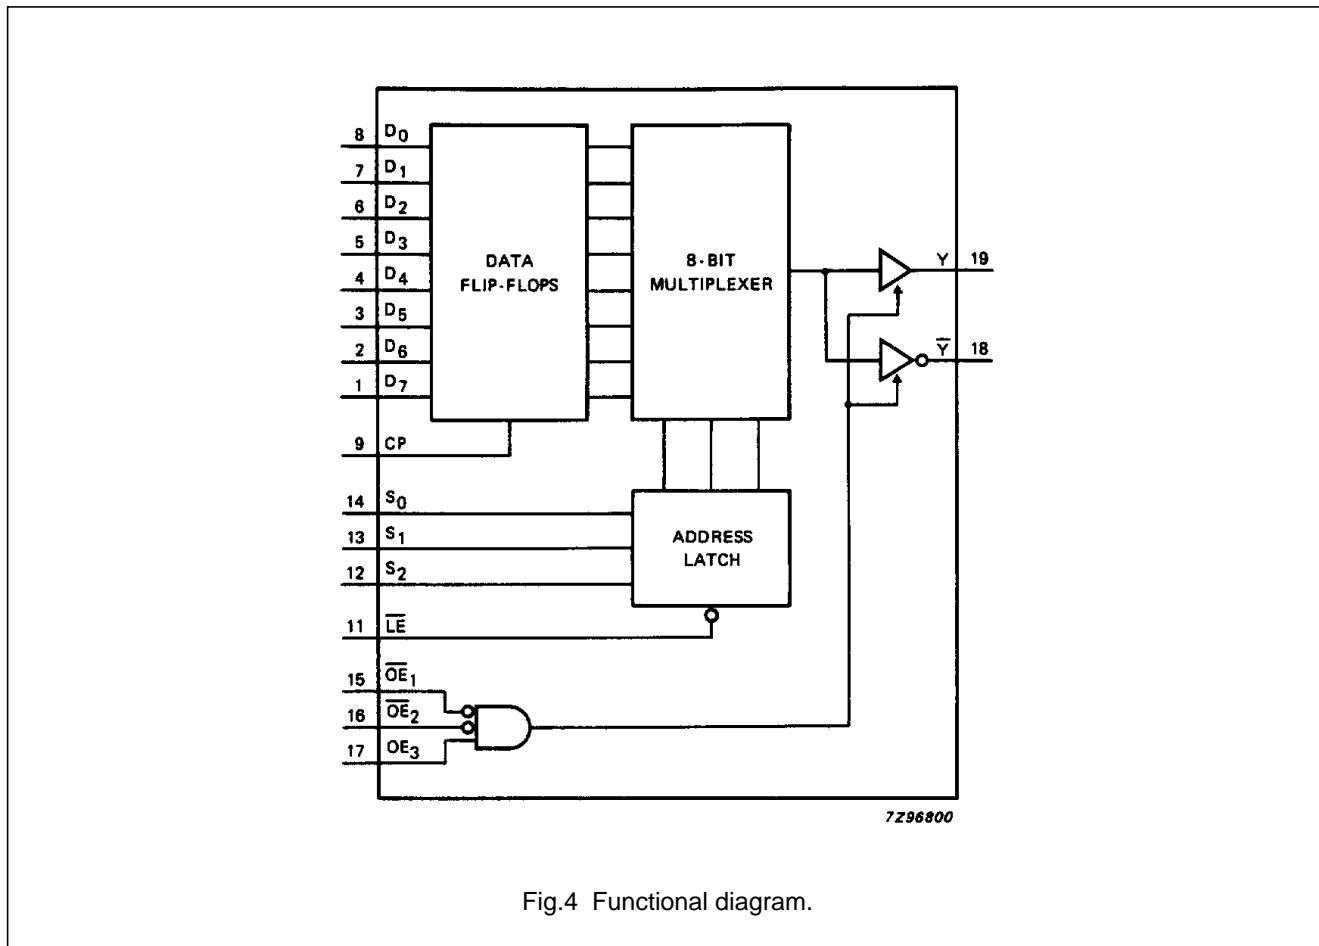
8 $D_0$
7 $D_1$
6 $D_2$
5 $D_3$
4 $D_4$
3 $D_5$
2 $D_6$
1 $D_7$
9 CP
14 $S_0$
13 $S_1$
12 $S_2$
11 $\overline{LE}$
15 $\overline{OE}_1$
16 $\overline{OE}_2$
17 $OE_3$

DATA FLIP-FLOPS

8-BIT MULTIPLEXER

ADDRESS LATCH

Y 19
$\overline{Y}$ 18

7Z96800

Fig.4 Functional diagram.